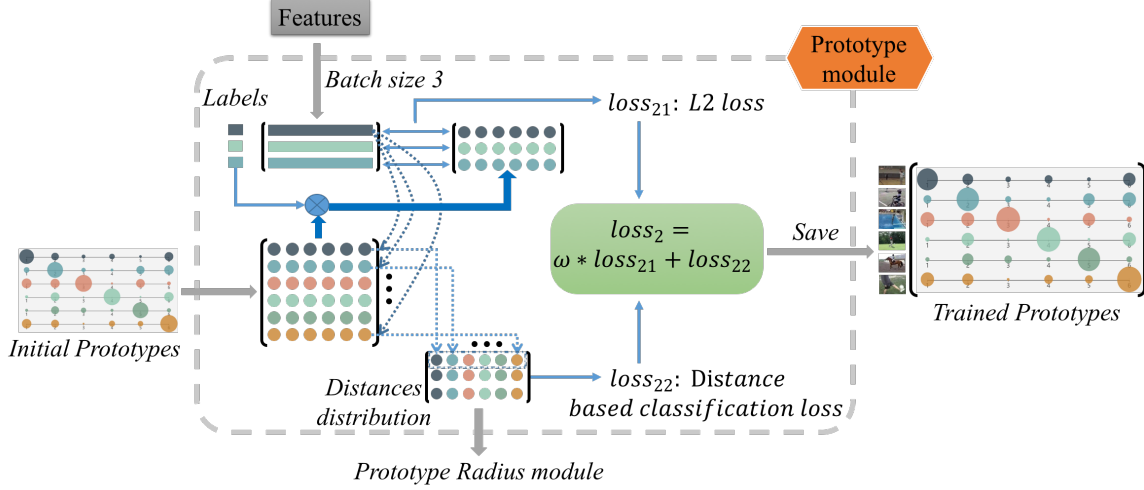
Features

Prototype module

Batch size 3

Labels

$loss_{21}$: L2 loss

$loss_2 = \omega * loss_{21} + loss_{22}$

Save

Trained Prototypes

Initial Prototypes

Distances distribution

$loss_{22}$: Distance based classification loss

Prototype Radius module